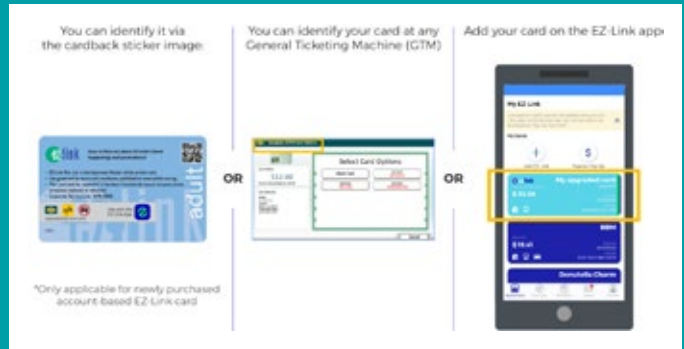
You can identify it via the cardback sticker image:

You can identify your card at any General Ticketing Machine (GTM)

Add your card on the EZ-Link app

adult

*Only applicable for newly purchased account-based EZ-Link card

OR

Select Card Options

OR

My EZ-Link

My upgraded card

$15.00

$15.41

Doncholla Charm